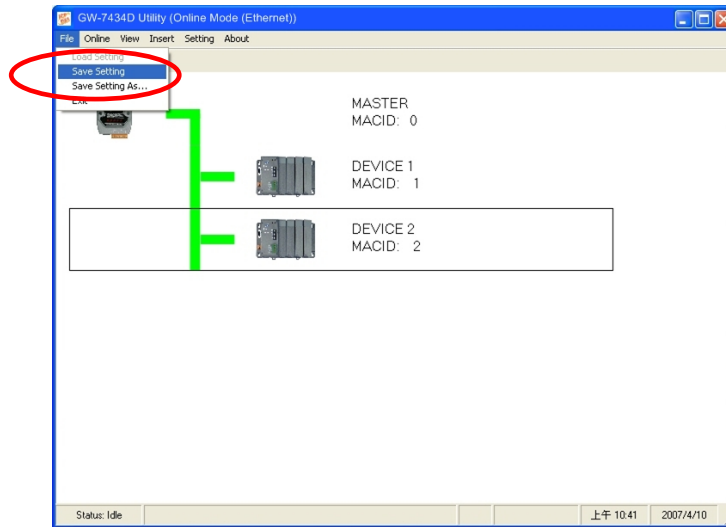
GW-7434D Utility (Online Mode (Ethernet))

File Online View Insert Setting About

Load Setting
Save Setting
Save Setting As...
Exit

MASTER
MACID: 0

DEVICE 1
MACID: 1

DEVICE 2
MACID: 2

Status: Idle

上午 10:41

2007/4/10